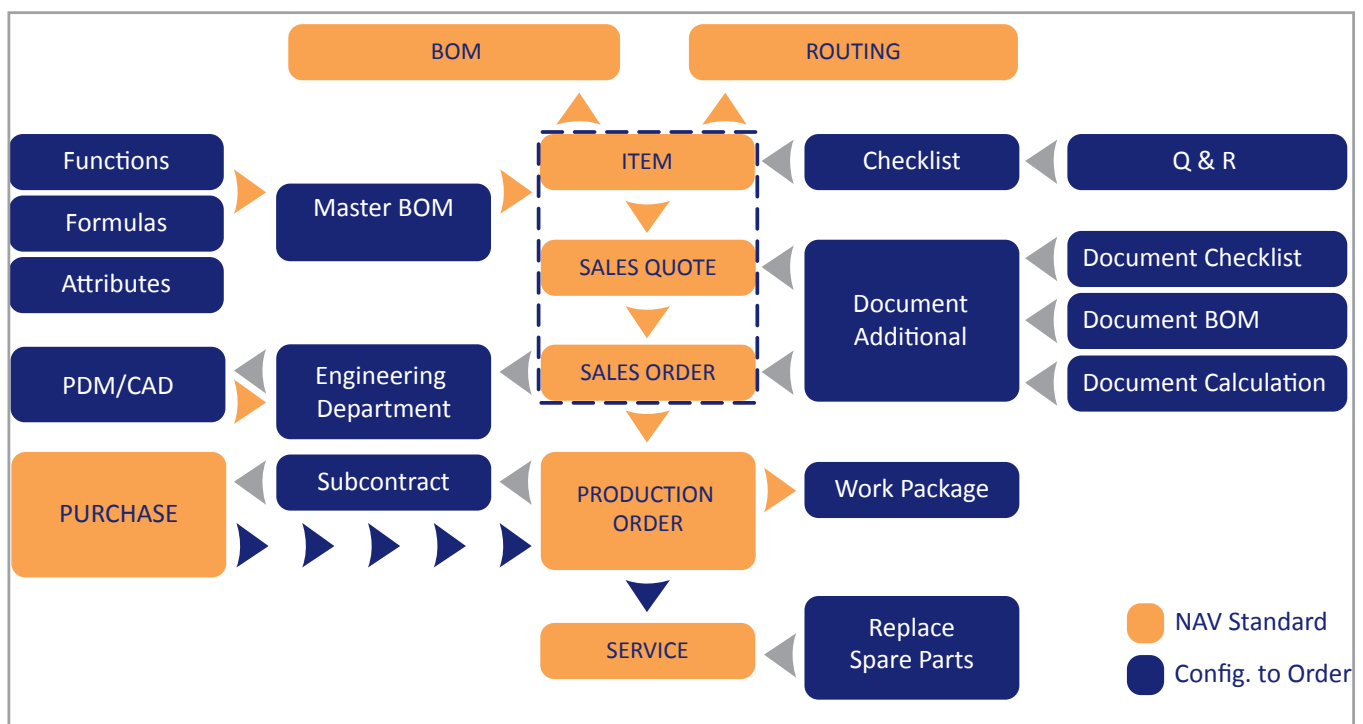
BOM

ROUTING

Functions

Formulas

Attributes

Master BOM

ITEM

SALES QUOTE

SALES ORDER

Checklist

Q & R

Document Additional

Document Checklist

Document BOM

Document Calculation

PDM/CAD

Engineering Department

PURCHASE

Subcontract

PRODUCTION ORDER

Work Package

SERVICE

Replace Spare Parts

NAV Standard

Config. to Order